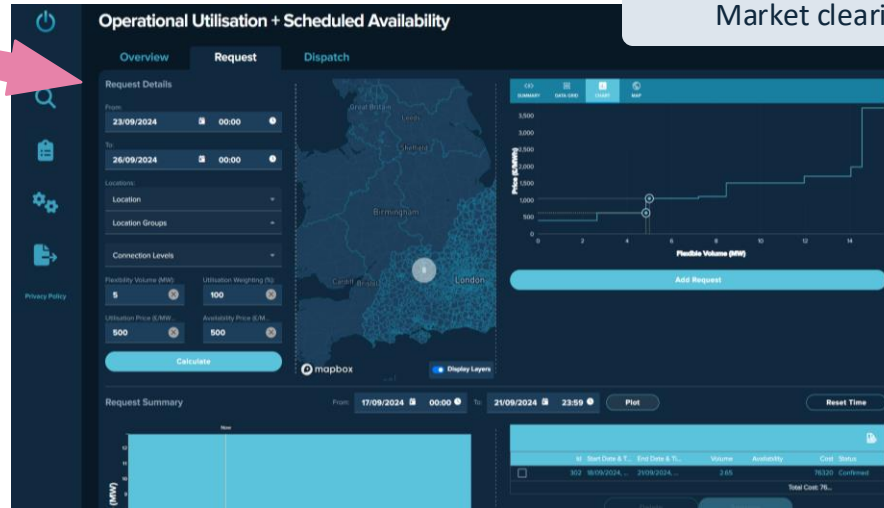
Operational Utilisation + Scheduled Availability

Market cleari

Overview Request Dispatch

Request Details

From
23/09/2024 00:00

To
26/09/2024 00:00

Locations
Location
Location Groups

Connection Levels

Flexibility Volume (MW) Utilisation Weighting (%)
5 100

Utilisation Price (£/MW) Availability Price (£/M...
500 500

Calculate

Privacy Policy

Great Britain
Leeds
Sheffield
Birmingham
Cardiff
London
8

mapbox
Display Layers

SUMMARY DATA GRID CHART MAP

3,500
3,000
2,500
2,000
1,500
1,000
500
0
Price (£/MWh)
0 2 4 6 8 10 12 14
Flexible Volume (MW)

Add Request

Request Summary

From 17/09/2024 00:00 To 21/09/2024 23:59 Plot

Reset Time

Now

(MW)

| | Id | Start Date & T... | End Date & Ti... | Volume | Availability | Cost | Status |
|---|---|---|---|---|---|---|---|
| | 302 | 18/09/2024,... | 21/09/2024,... | 2.65 | | 76320 | Confirmed |

Total Cost: 76...